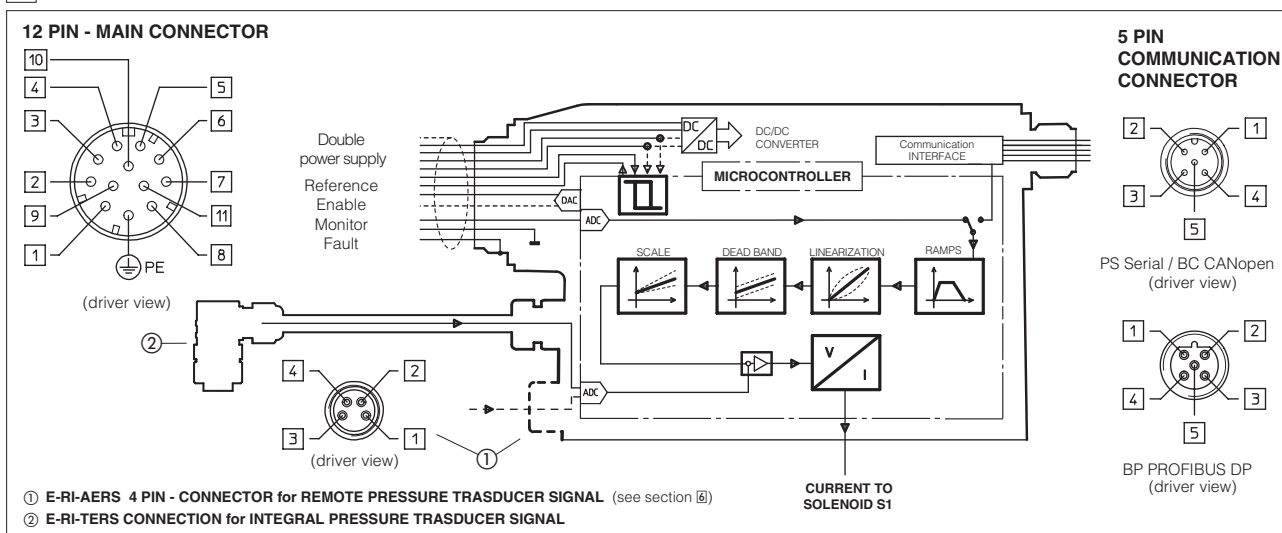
12 PIN - MAIN CONNECTOR

10
4
5
3
6
2
7
9
11
1
8
PE

(driver view)

Double power supply
Reference
Enable
Monitor
Fault

DAC
ADC
DC
DC
DC/DC CONVERTER
Communication INTERFACE
MICROCONTROLLER

SCALE
DEAD BAND
LINEARIZATION
RAMPS

V
I

ADC

②

4
2
3
1
(driver view)
①

CURRENT TO SOLENOID S1

5 PIN COMMUNICATION CONNECTOR

2
1
3
4
5

PS Serial / BC CANopen (driver view)

1
2
4
3
5

BP PROFIBUS DP (driver view)

① E-RI-AERS 4 PIN - CONNECTOR for REMOTE PRESSURE TRASDUCER SIGNAL (see section 6)
② E-RI-TERS CONNECTION for INTEGRAL PRESSURE TRASDUCER SIGNAL